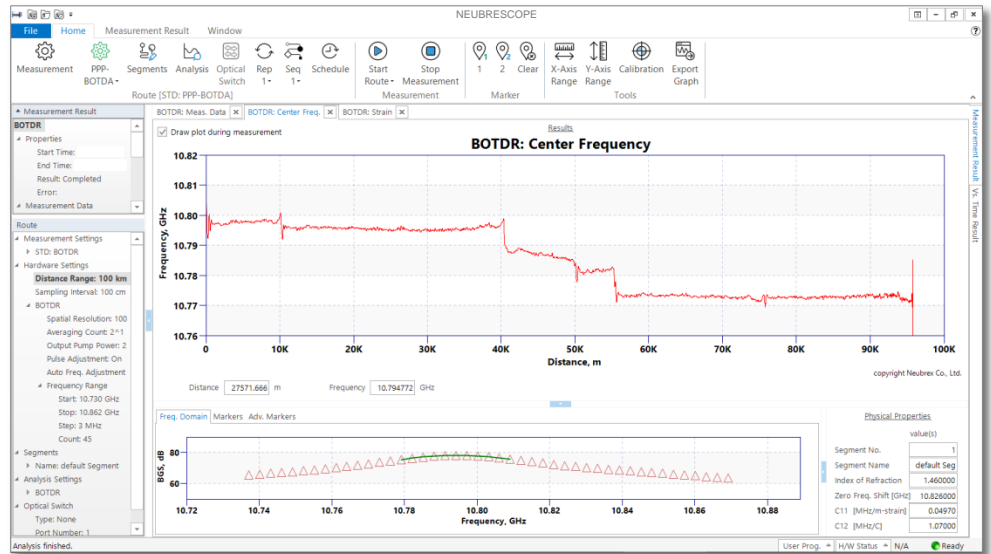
NEUBRESCOPE

File Home Measurement Result Window

Measurement PPP-BOTDA Segments Analysis Optical Switch Rep 1 Seq 1 Schedule Start Route Stop Measurement 1 2 Clear X-Axis Range Y-Axis Range Calibration Export Graph

Route [STD: PPP-BOTDA] Measurement Marker Tools

Measurement Result
BOTDR
Properties
Start Time:
End Time:
Result: Completed
Error:
Measurement Data

Route
Measurement Settings
STD: BOTDR
Hardware Settings
Distance Range: 100 km
Sampling Interval: 100 cm
BOTDR
Spatial Resolution: 100
Averaging Count: 2^1
Output Pump Power: 2
Pulse Adjustment: On
Auto Freq. Adjustment
Frequency Range
Start: 10.730 GHz
Stop: 10.862 GHz
Step: 3 MHz
Count: 45
Segments
Name: default Segment
Analysis Settings
BOTDR
Optical Switch
Type: None
Port Number: 1

BOTDR: Meas. Data BOTDR: Center Freq. BOTDR: Strain

Draw plot during measurement

Results

BOTDR: Center Frequency

Frequency, GHz
10.82 10.81 10.80 10.79 10.78 10.77 10.76
0 10K 20K 30K 40K 50K 60K 70K 80K 90K 100K
Distance, m

copyright Neubrex Co., Ltd.

Distance 27571.666 m Frequency 10.794772 GHz

Freq. Domain Markers Adv. Markers

BGS, dB
80 60
10.72 10.74 10.76 10.78 10.80 10.82 10.84 10.86 10.88
Frequency, GHz

Physical Properties

| | value(s) |
|---|---|
| Segment No. | 1 |
| Segment Name | default Seg |
| Index of Refraction | 1.460000 |
| Zero Freq. Shift [GHz] | 10.826000 |
| C11 [MHz/m-strain] | 0.04970 |
| C12 [MHz/C] | 1.07000 |

Measurement Result Vs. Time Result

Analysis finished. User Prog. H/W Status N/A Ready